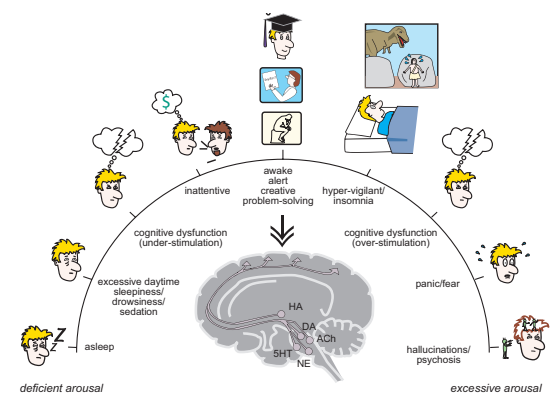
awake
alert
creative
problem-solving

inattentive

hyper-vigilant/
insomnia

cognitive dysfunction
(under-stimulation)

cognitive dysfunction
(over-stimulation)

excessive daytime
sleepiness/
drowsiness/
sedation

panic/fear

asleep

hallucinations/
psychosis

HA
DA
ACh
5HT
NE

deficient arousal

excessive arousal

$